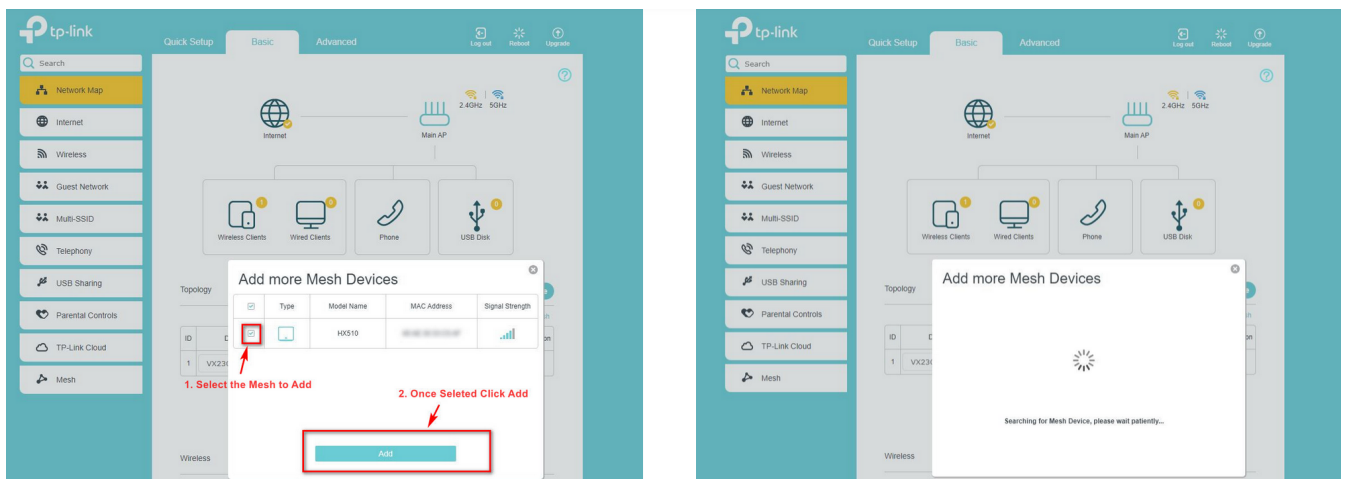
tp-link

Quick Setup Basic Advanced

Log out Reboot Upgrade

Search

Network Map
Internet
Wireless
Guest Network
Multi-SSID
Telephony
USB Sharing
Parental Controls
TP-Link Cloud
Mesh

2.4GHz | 5GHz

Internet

Main AP

Wireless Clients 1
Wired Clients 0
Phone
USB Disk 0

Topology

| ID | D |
|---|---|
| 1 | VX230 |

Wireless

Add more Mesh Devices

| ☑ | Type | Model Name | MAC Address | Signal Strength |
|---|---|---|---|---|
| ☑ | | HX510 | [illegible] | |

1. Select the Mesh to Add

2. Once Seleted Click Add

Add

tp-link

Quick Setup Basic Advanced

Log out Reboot Upgrade

Search

Network Map
Internet
Wireless
Guest Network
Multi-SSID
Telephony
USB Sharing
Parental Controls
TP-Link Cloud
Mesh

2.4GHz | 5GHz

Internet

Main AP

Wireless Clients 1
Wired Clients 0
Phone
USB Disk 0

Topology

| ID | D |
|---|---|
| 1 | VX230 |

Wireless

Add more Mesh Devices

Searching for Mesh Device, please wait patiently...